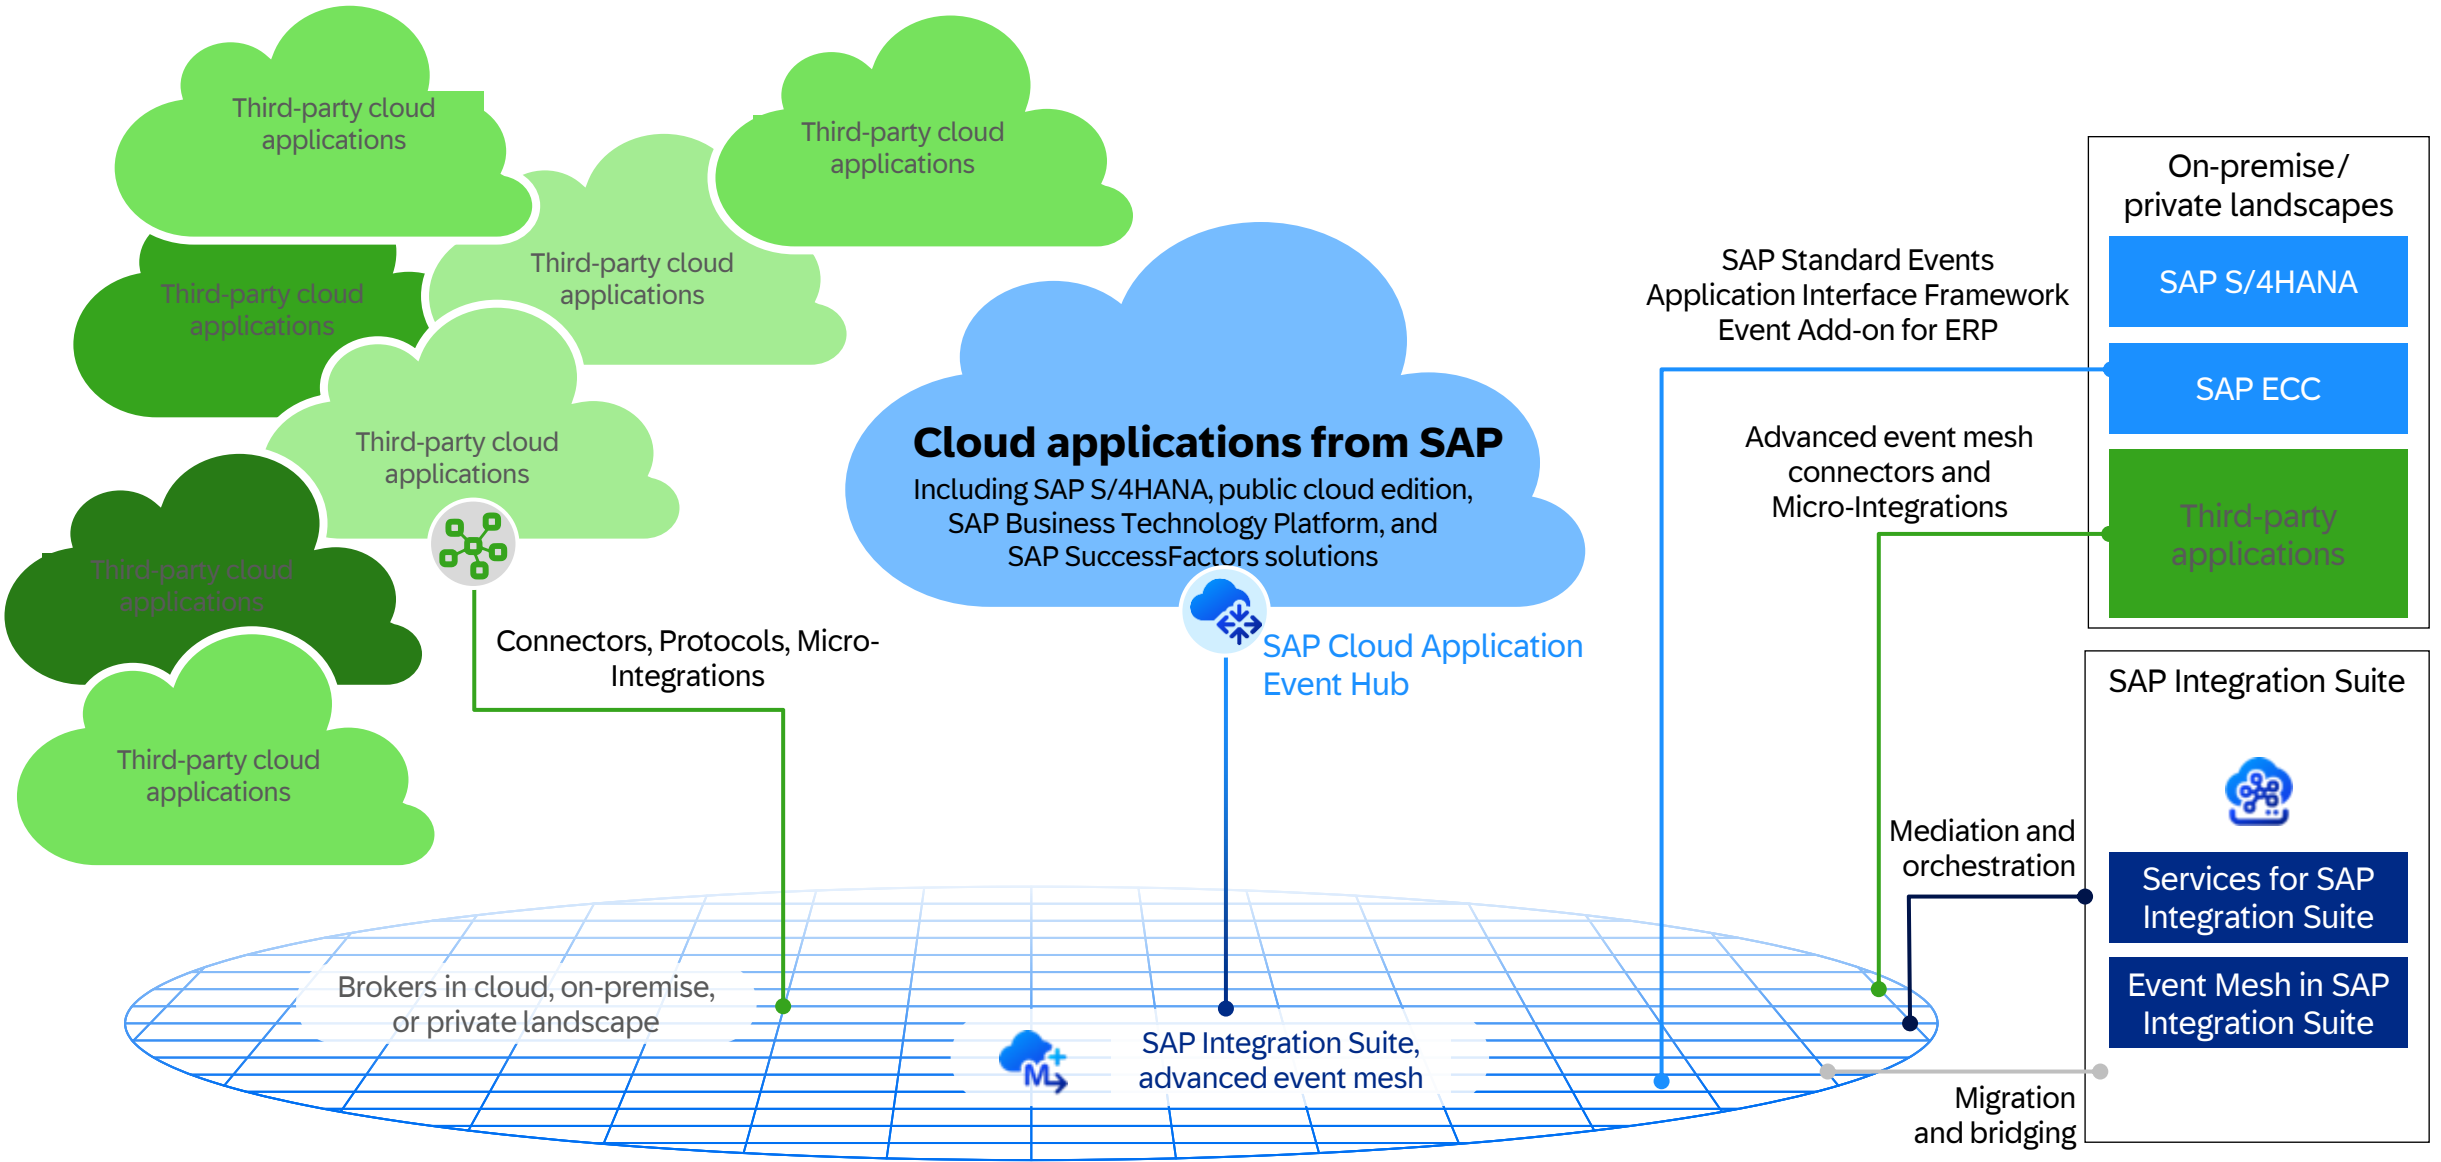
Third-party cloud applications

Third-party cloud applications

Third-party cloud applications

Third-party cloud applications

Third-party cloud applications

Third-party cloud applications

Third-party cloud applications

Cloud applications from SAP

Including SAP S/4HANA, public cloud edition, SAP Business Technology Platform, and SAP SuccessFactors solutions

SAP Cloud Application Event Hub

Connectors, Protocols, Micro-Integrations

SAP Standard Events
Application Interface Framework
Event Add-on for ERP

Advanced event mesh connectors and Micro-Integrations

On-premise/ private landscapes

SAP S/4HANA

SAP ECC

Third-party applications

SAP Integration Suite

Mediation and orchestration

Services for SAP Integration Suite

Event Mesh in SAP Integration Suite

Migration and bridging

Brokers in cloud, on-premise, or private landscape

SAP Integration Suite, advanced event mesh